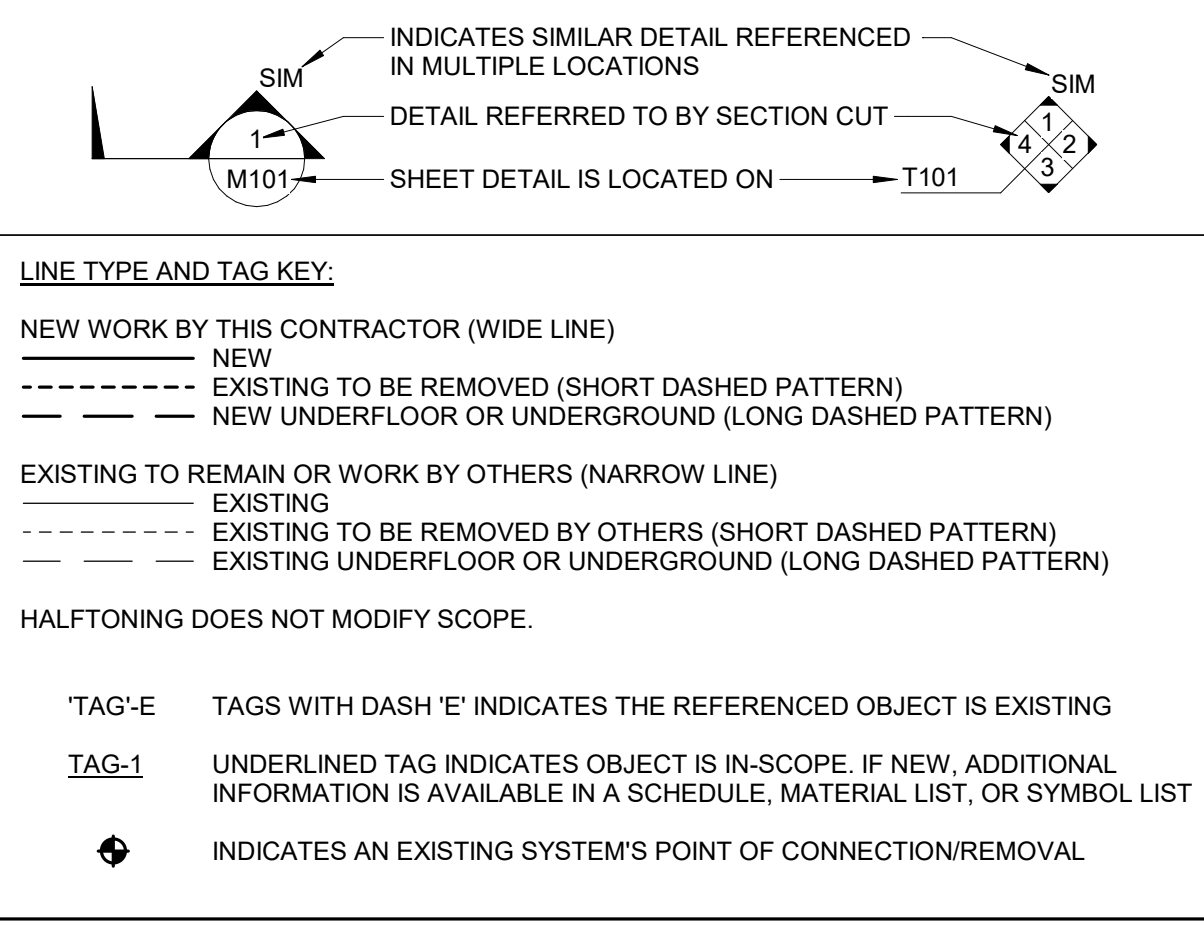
SIM

INDICATES SIMILAR DETAIL REFERENCED IN MULTIPLE LOCATIONS

SIM

1

DETAIL REFERRED TO BY SECTION CUT

1
4 2
3

M101

SHEET DETAIL IS LOCATED ON

T101

LINE TYPE AND TAG KEY:

NEW WORK BY THIS CONTRACTOR (WIDE LINE)
NEW
EXISTING TO BE REMOVED (SHORT DASHED PATTERN)
NEW UNDERFLOOR OR UNDERGROUND (LONG DASHED PATTERN)

EXISTING TO REMAIN OR WORK BY OTHERS (NARROW LINE)
EXISTING
EXISTING TO BE REMOVED BY OTHERS (SHORT DASHED PATTERN)
EXISTING UNDERFLOOR OR UNDERGROUND (LONG DASHED PATTERN)

HALFTONING DOES NOT MODIFY SCOPE.

'TAG'-E TAGS WITH DASH 'E' INDICATES THE REFERENCED OBJECT IS EXISTING

TAG-1 UNDERLINED TAG INDICATES OBJECT IS IN-SCOPE. IF NEW, ADDITIONAL INFORMATION IS AVAILABLE IN A SCHEDULE, MATERIAL LIST, OR SYMBOL LIST

INDICATES AN EXISTING SYSTEM'S POINT OF CONNECTION/REMOVAL